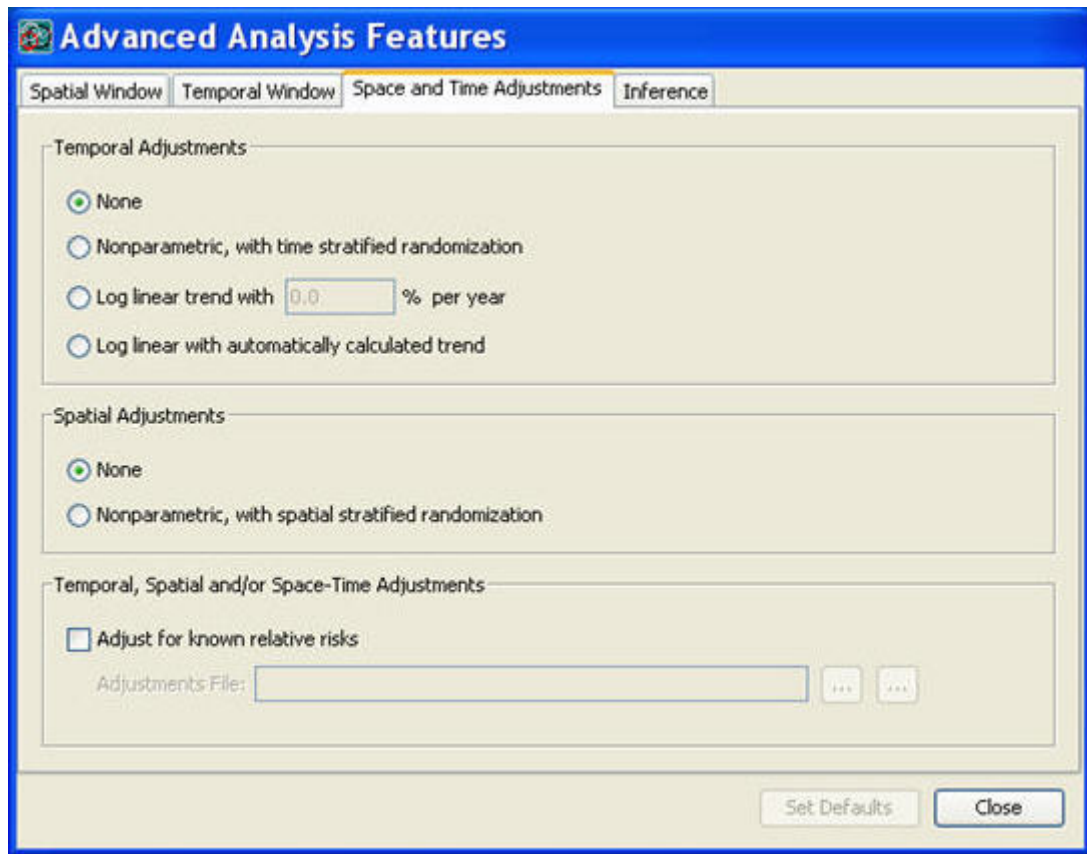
Advanced Analysis Features

Spatial Window | Temporal Window | Space and Time Adjustments | Inference

Temporal Adjustments

None

Nonparametric, with time stratified randomization

Log linear trend with 0.0 % per year

Log linear with automatically calculated trend

Spatial Adjustments

None

Nonparametric, with spatial stratified randomization

Temporal, Spatial and/or Space-Time Adjustments

Adjust for known relative risks

Adjustments File: ... ...

Set Defaults Close